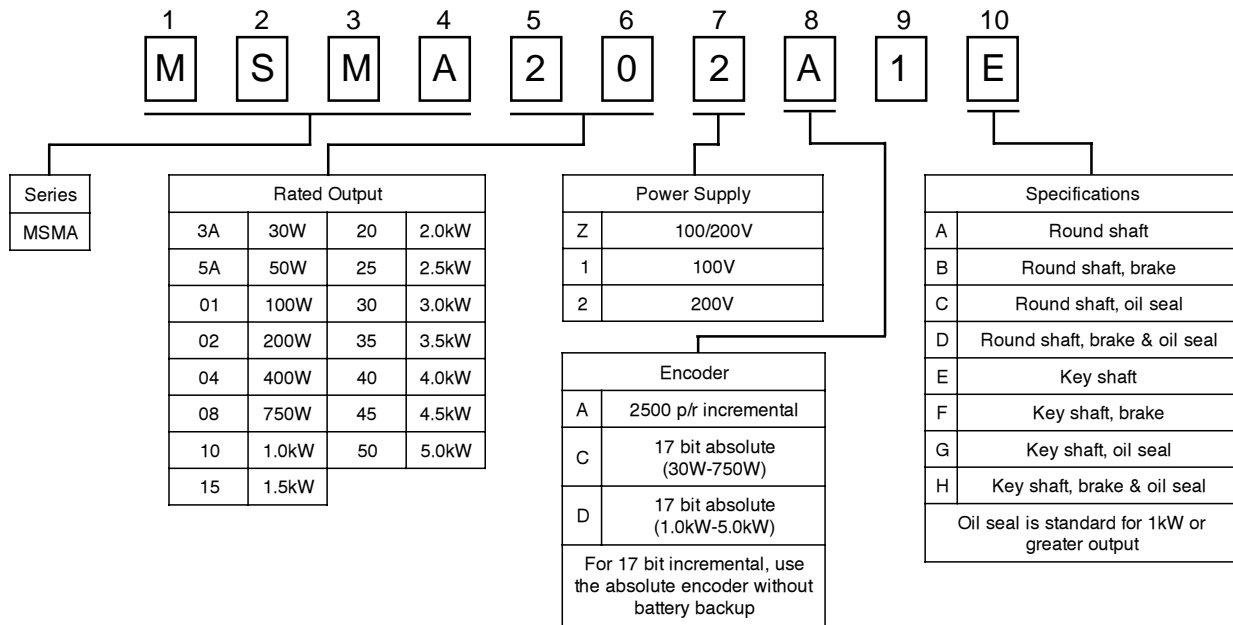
1 2 3 4 5 6 7 8 9 10

M S M A 2 0 2 A 1 E

| Series |
|---|
| MSMA |

| Rated Output | | | |
|---|---|---|---|
| 3A | 30W | 20 | 2.0kW |
| 5A | 50W | 25 | 2.5kW |
| 01 | 100W | 30 | 3.0kW |
| 02 | 200W | 35 | 3.5kW |
| 04 | 400W | 40 | 4.0kW |
| 08 | 750W | 45 | 4.5kW |
| 10 | 1.0kW | 50 | 5.0kW |
| 15 | 1.5kW | | |

| Power Supply | |
|---|---|
| Z | 100/200V |
| 1 | 100V |
| 2 | 200V |

| Encoder | |
|---|---|
| A | 2500 p/r incremental |
| C | 17 bit absolute (30W-750W) |
| D | 17 bit absolute (1.0kW-5.0kW) |
| For 17 bit incremental, use the absolute encoder without battery backup | |

| Specifications | |
|---|---|
| A | Round shaft |
| B | Round shaft, brake |
| C | Round shaft, oil seal |
| D | Round shaft, brake & oil seal |
| E | Key shaft |
| F | Key shaft, brake |
| G | Key shaft, oil seal |
| H | Key shaft, brake & oil seal |
| Oil seal is standard for 1kW or greater output | |